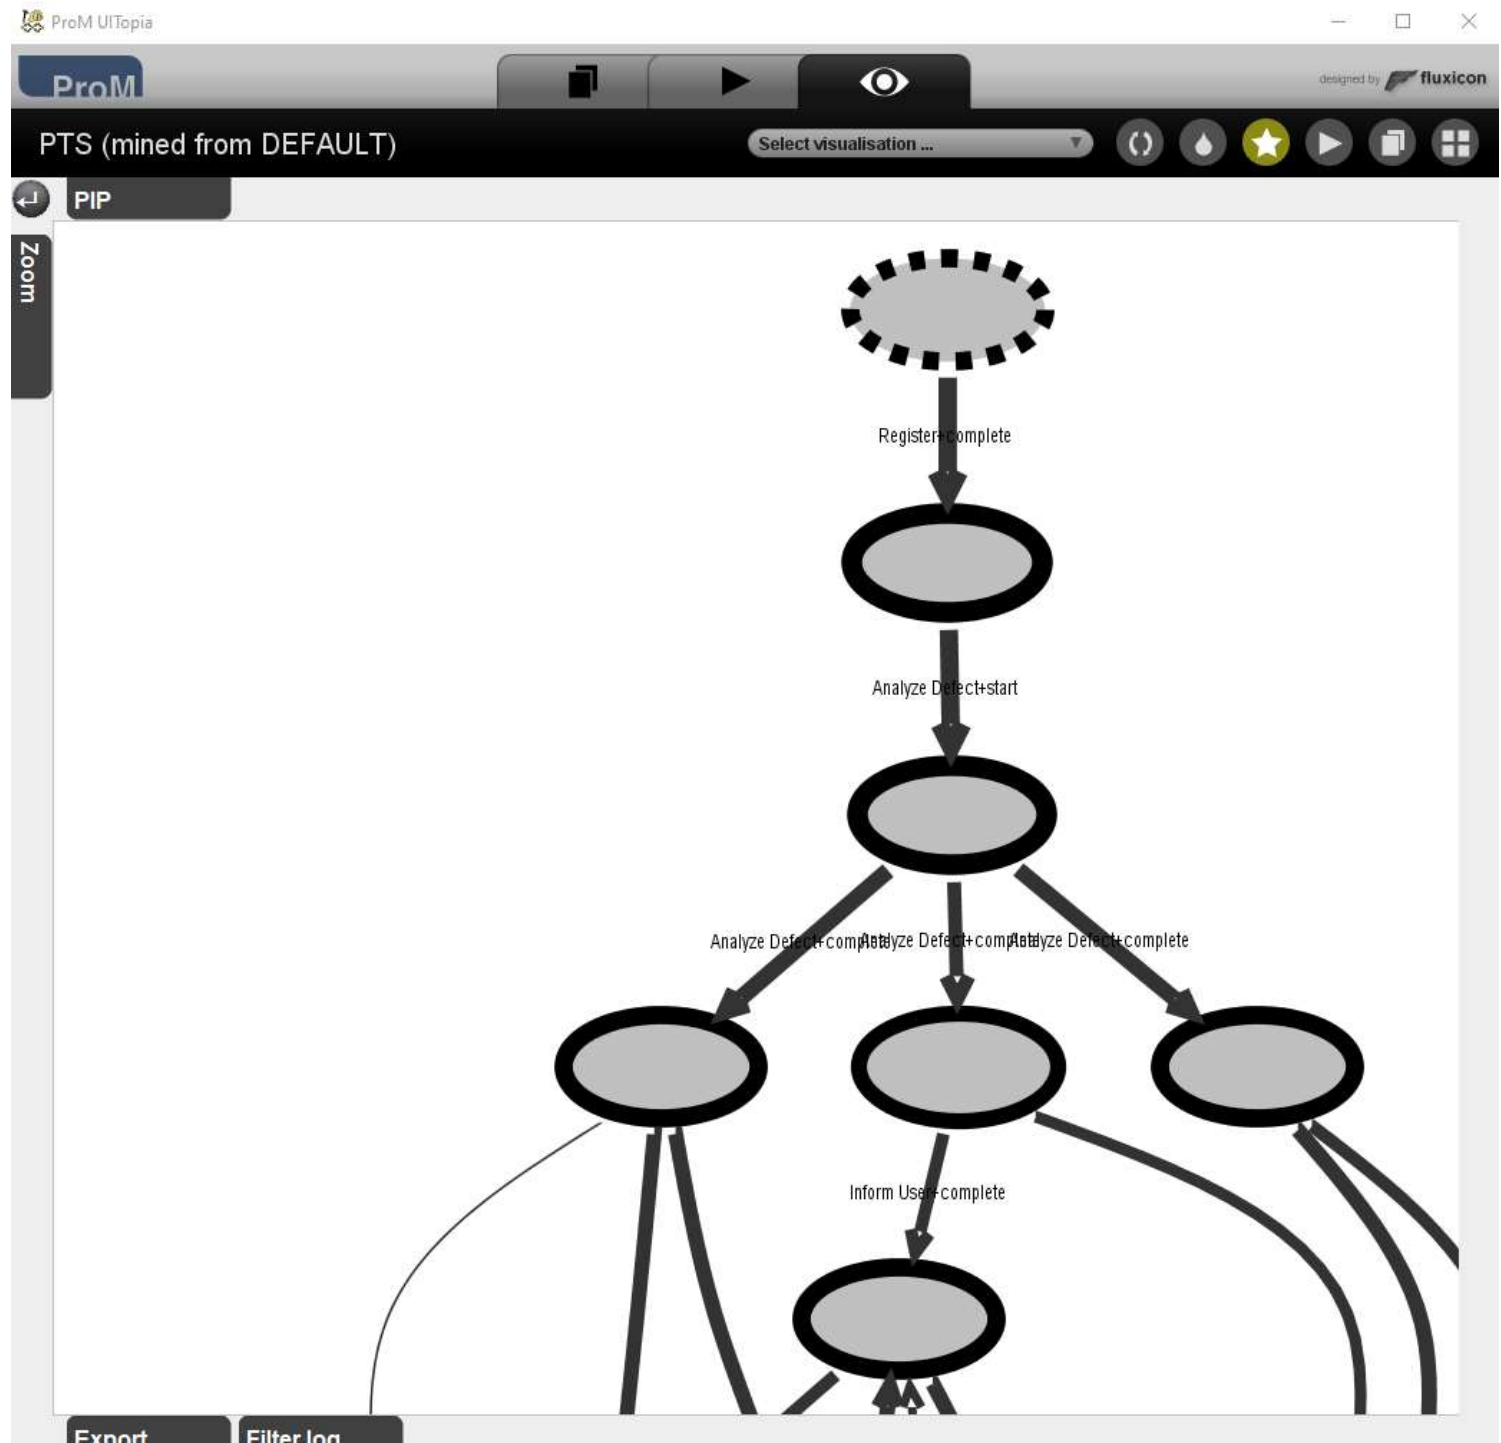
ProM UITopia

ProM

designed by fluxicon

PTS (mined from DEFAULT)

Select visualisation ...

PIP

Zoom

Register+complete

Analyze Defect+start

Analyze Defect+completeAnalyze Defect+completeAnalyze Defect+complete

Inform User+complete

Export

Filter log